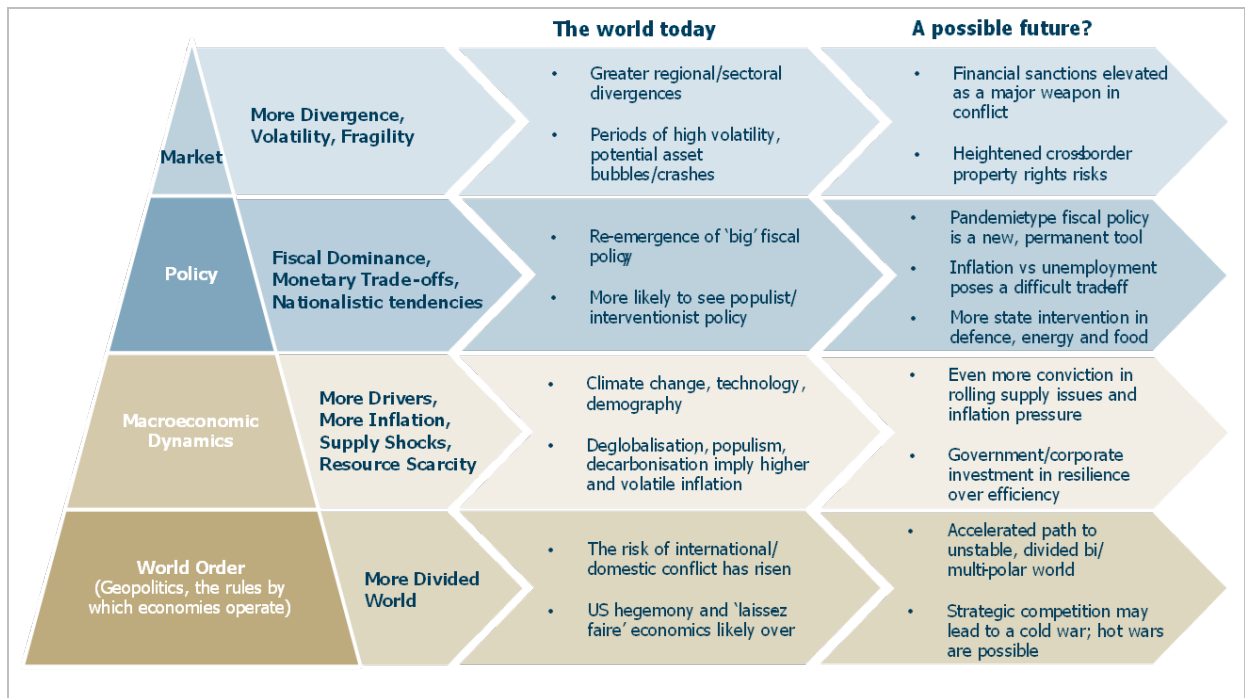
The world today

A possible future?

Market

More Divergence, Volatility, Fragility

• Greater regional/sectoral divergences

• Periods of high volatility, potential asset bubbles/crashes

• Financial sanctions elevated as a major weapon in conflict

• Heightened crossborder property rights risks

Policy

Fiscal Dominance, Monetary Trade-offs, Nationalistic tendencies

• Re-emergence of 'big' fiscal policy

• More likely to see populist/ interventionist policy

• Pandemictype fiscal policy is a new, permanent tool

• Inflation vs unemployment poses a difficult tradeoff

• More state intervention in defence, energy and food

Macroeconomic Dynamics

More Drivers, More Inflation, Supply Shocks, Resource Scarcity

• Climate change, technology, demography

• Deglobalisation, populism, decarbonisation imply higher and volatile inflation

• Even more conviction in rolling supply issues and inflation pressure

• Government/corporate investment in resilience over efficiency

World Order (Geopolitics, the rules by which economies operate)

More Divided World

• The risk of international/ domestic conflict has risen

• US hegemony and 'laissez faire' economics likely over

• Accelerated path to unstable, divided bi/ multi-polar world

• Strategic competition may lead to a cold war; hot wars are possible